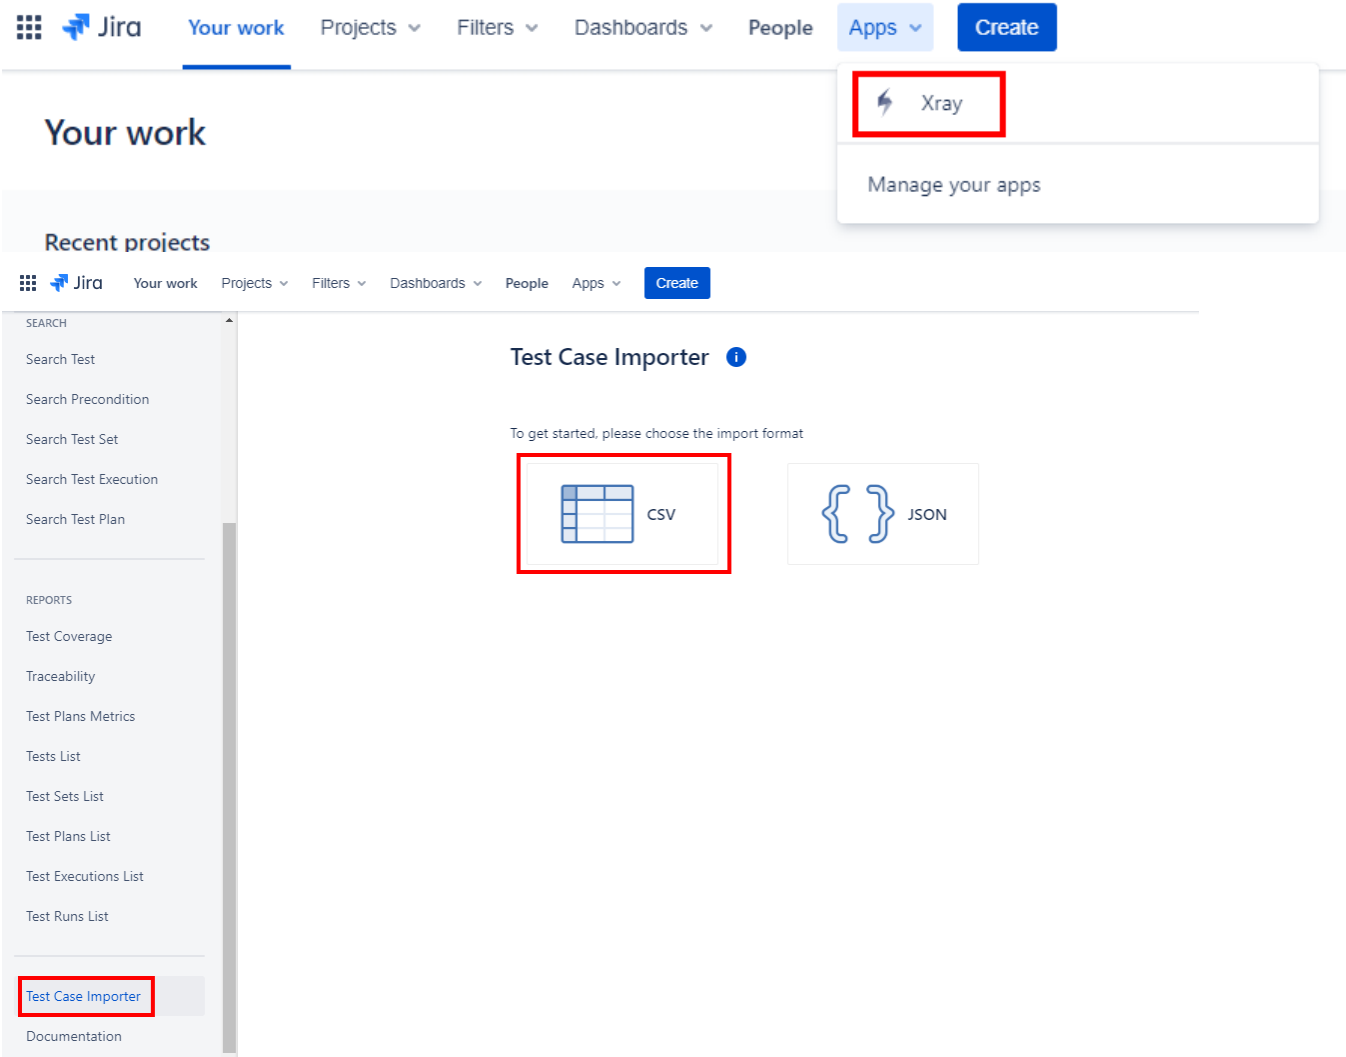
Jira Your work Projects Filters Dashboards People Apps Create

Xray

Manage your apps

Your work

Recent projects

Jira Your work Projects Filters Dashboards People Apps Create

SEARCH

Search Test

Search Precondition

Search Test Set

Search Test Execution

Search Test Plan

REPORTS

Test Coverage

Traceability

Test Plans Metrics

Tests List

Test Sets List

Test Plans List

Test Executions List

Test Runs List

Test Case Importer

Documentation

Test Case Importer

To get started, please choose the import format

CSV

JSON